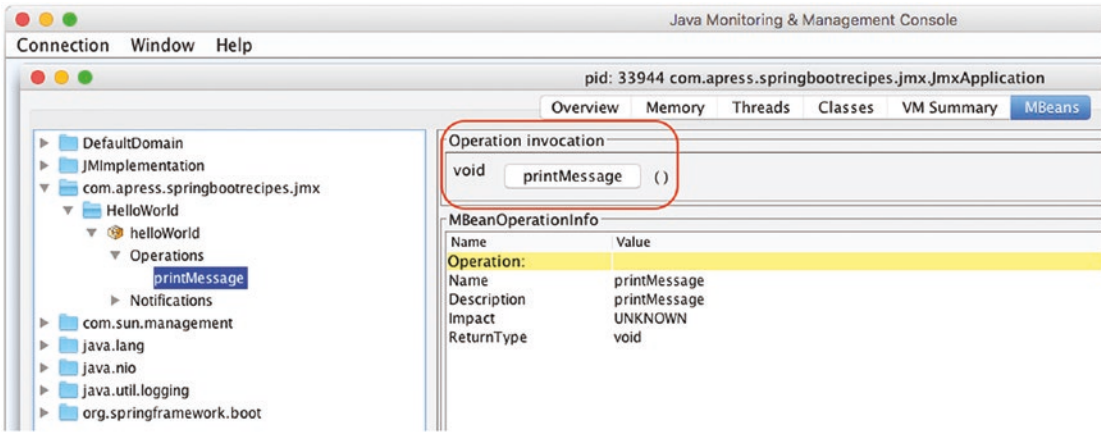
Java Monitoring & Management Console

Connection Window Help

pid: 33944 com.apress.springbootrecipes.jmx.JmxApplication

Overview Memory Threads Classes VM Summary MBeans

DefaultDomain
JMImplementation
com.apress.springbootrecipes.jmx
HelloWorld
helloWorld
Operations
printMessage
Notifications
com.sun.management
java.lang
java.nio
java.util.logging
org.springframework.boot

Operation invocation

void printMessage ()

MBeanOperationInfo

| Name | Value |
|---|---|
| Operation: | |
| Name | printMessage |
| Description | printMessage |
| Impact | UNKNOWN |
| ReturnType | void |